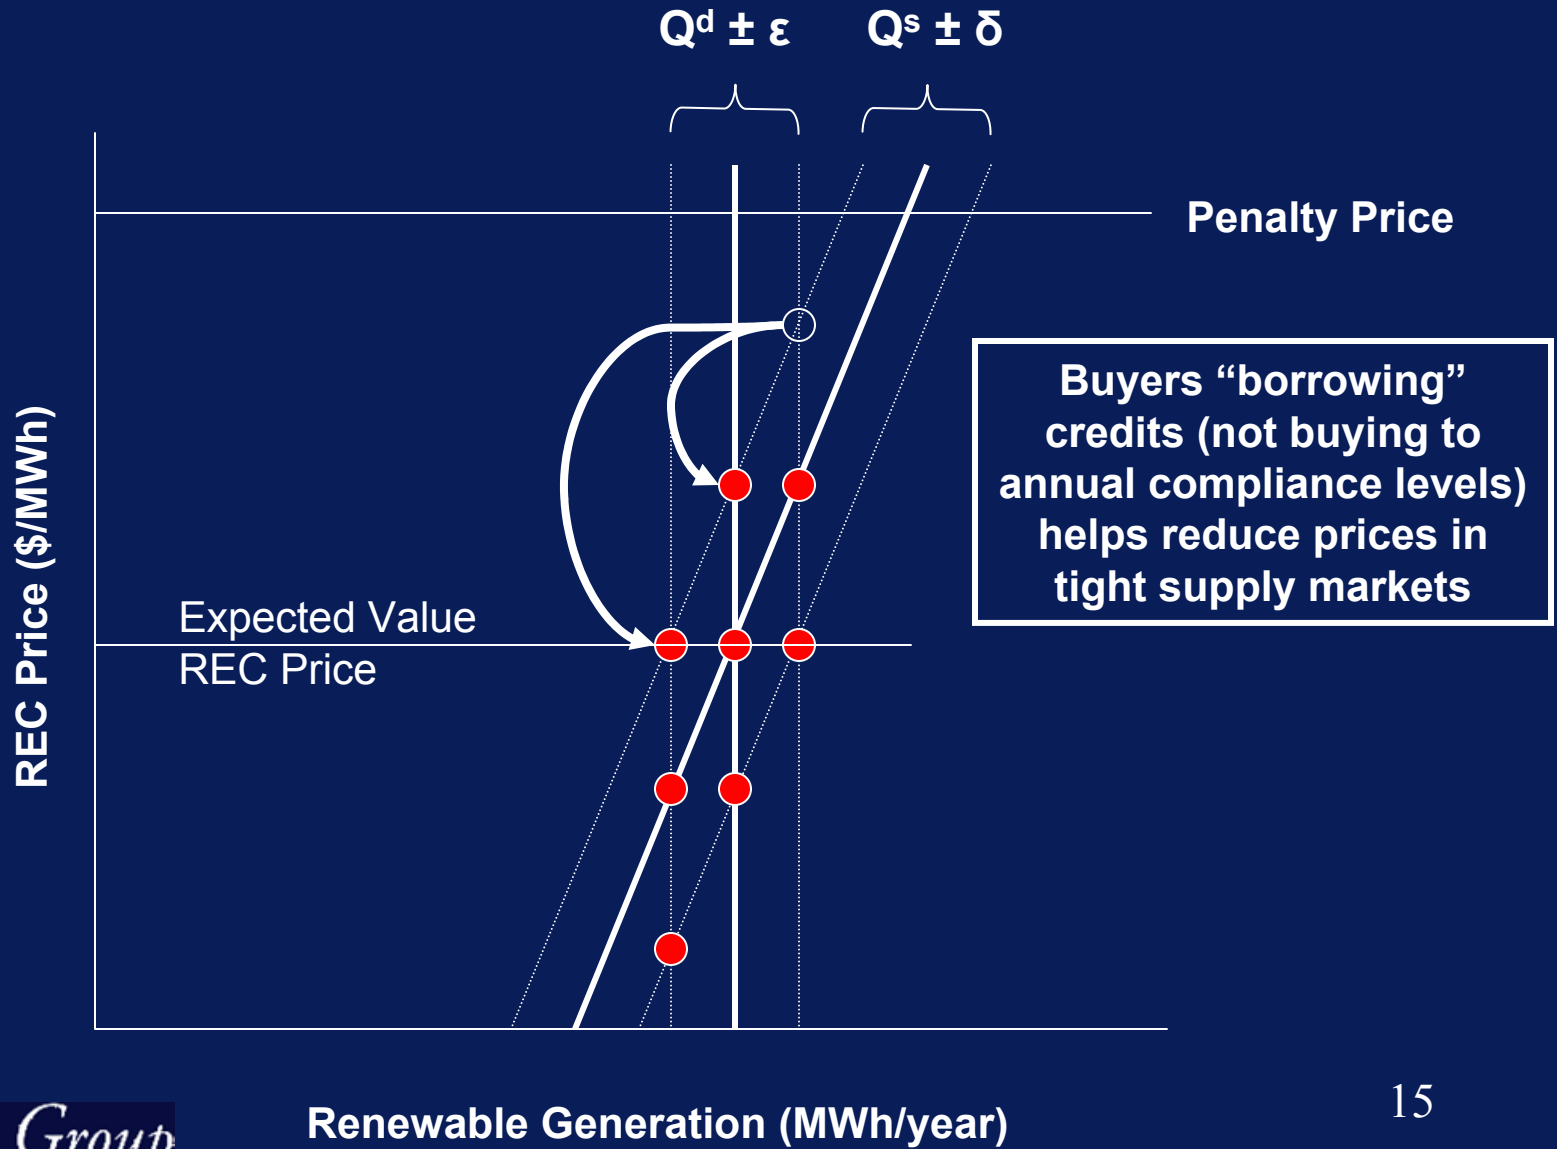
$Q^d \pm \varepsilon$ $Q^s \pm \delta$

Penalty Price

Buyers “borrowing” credits (not buying to annual compliance levels) helps reduce prices in tight supply markets

Expected Value REC Price

REC Price ($/MWh)

Renewable Generation (MWh/year)

15

Group